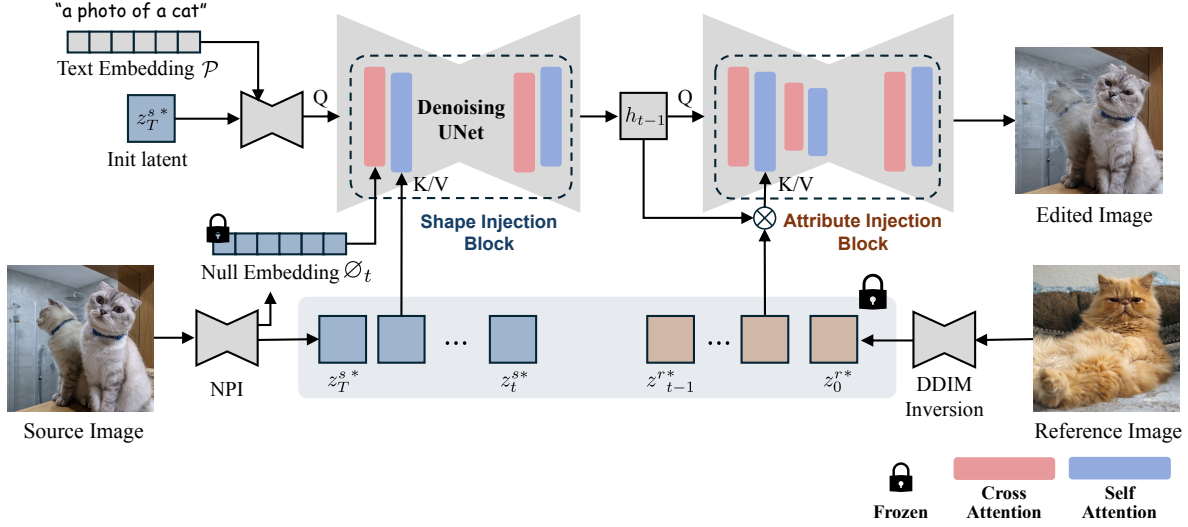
"a photo of a cat"

Text Embedding $\mathcal{P}$

$z_T^{s*}$

Init latent

Q

Denoising UNet

K/V

$h_{t-1}$

Q

K/V

Edited Image

Shape Injection Block

Attribute Injection Block

Null Embedding $\varnothing_t$

Source Image

NPI

$z_T^{s*}$

...

$z_t^{s*}$

$z_{t-1}^{r*}$

...

$z_0^{r*}$

DDIM Inversion

Reference Image

Frozen

Cross Attention

Self Attention